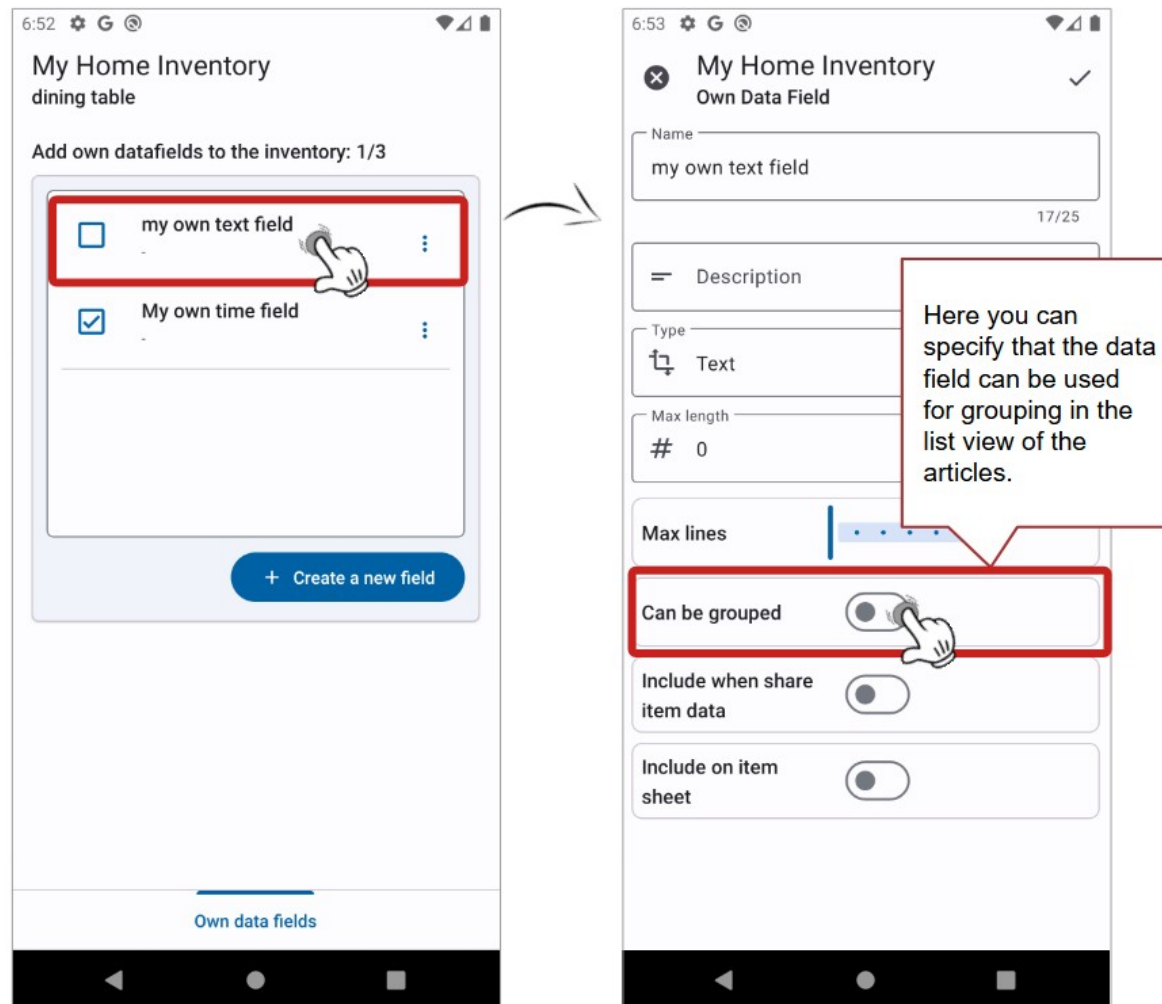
6:52 G

My Home Inventory
dining table

Add own datafields to the inventory: 1/3

my own text field
-

My own time field
-

+ Create a new field

Own data fields

6:53 G

My Home Inventory
Own Data Field

Name
my own text field
17/25

Description

Type
Text

Max length
# 0

Max lines

Can be grouped

Include when share item data

Include on item sheet

Here you can specify that the data field can be used for grouping in the list view of the articles.